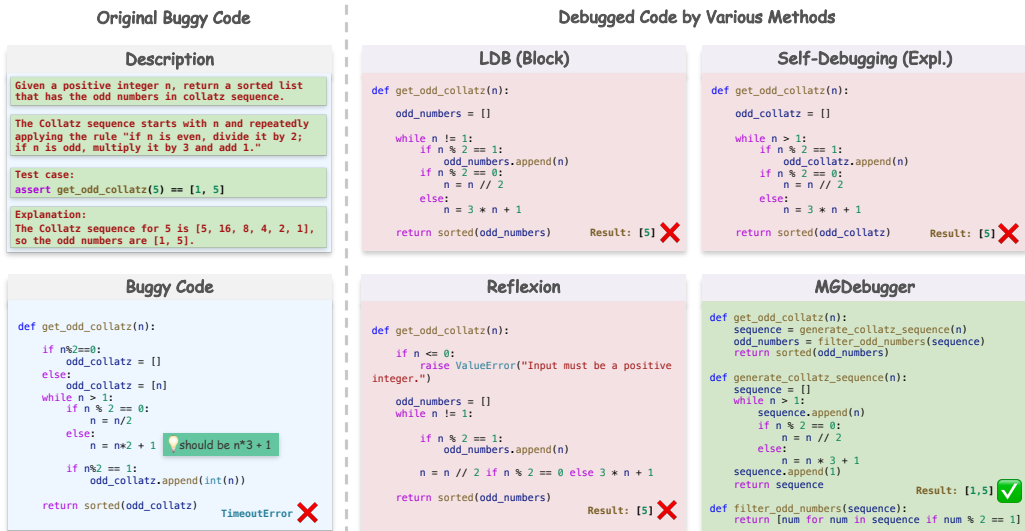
Original Buggy Code

Description

Given a positive integer n, return a sorted list that has the odd numbers in collatz sequence.

The Collatz sequence starts with n and repeatedly applying the rule "if n is even, divide it by 2; if n is odd, multiply it by 3 and add 1."

Test case:
assert get_odd_collatz(5) == [1, 5]

Explanation:
The Collatz sequence for 5 is [5, 16, 8, 4, 2, 1], so the odd numbers are [1, 5].

Buggy Code

```
def get_odd_collatz(n):

    if n%2==0:
        odd_collatz = []
    else:
        odd_collatz = [n]
    while n > 1:
        if n % 2 == 0:
            n = n/2
        else:
            n = n*2 + 1

        if n%2 == 1:
            odd_collatz.append(int(n))

    return sorted(odd_collatz)
```

should be n*3 + 1

TimeoutError

Debugged Code by Various Methods

LDB (Block)

```
def get_odd_collatz(n):

    odd_numbers = []

    while n != 1:
        if n % 2 == 1:
            odd_numbers.append(n)
        if n % 2 == 0:
            n = n // 2
        else:
            n = 3 * n + 1

    return sorted(odd_numbers)
```

Result: [5]

Self-Debugging (Expl.)

```
def get_odd_collatz(n):

    odd_collatz = []

    while n > 1:
        if n % 2 == 1:
            odd_collatz.append(n)
        if n % 2 == 0:
            n = n // 2
        else:
            n = 3 * n + 1

    return sorted(odd_collatz)
```

Result: [5]

Reflexion

```
def get_odd_collatz(n):

    if n <= 0:
        raise ValueError("Input must be a positive integer.")

    odd_numbers = []
    while n != 1:

        if n % 2 == 1:
            odd_numbers.append(n)

        n = n // 2 if n % 2 == 0 else 3 * n + 1

    return sorted(odd_numbers)
```

Result: [5]

MGDebugger

```
def get_odd_collatz(n):
    sequence = generate_collatz_sequence(n)
    odd_numbers = filter_odd_numbers(sequence)
    return sorted(odd_numbers)

def generate_collatz_sequence(n):
    sequence = []
    while n > 1:
        sequence.append(n)
        if n % 2 == 0:
            n = n // 2
        else:
            n = n * 3 + 1
    sequence.append(1)
    return sequence

def filter_odd_numbers(sequence):
    return [num for num in sequence if num % 2 == 1]
```

Result: [1,5]